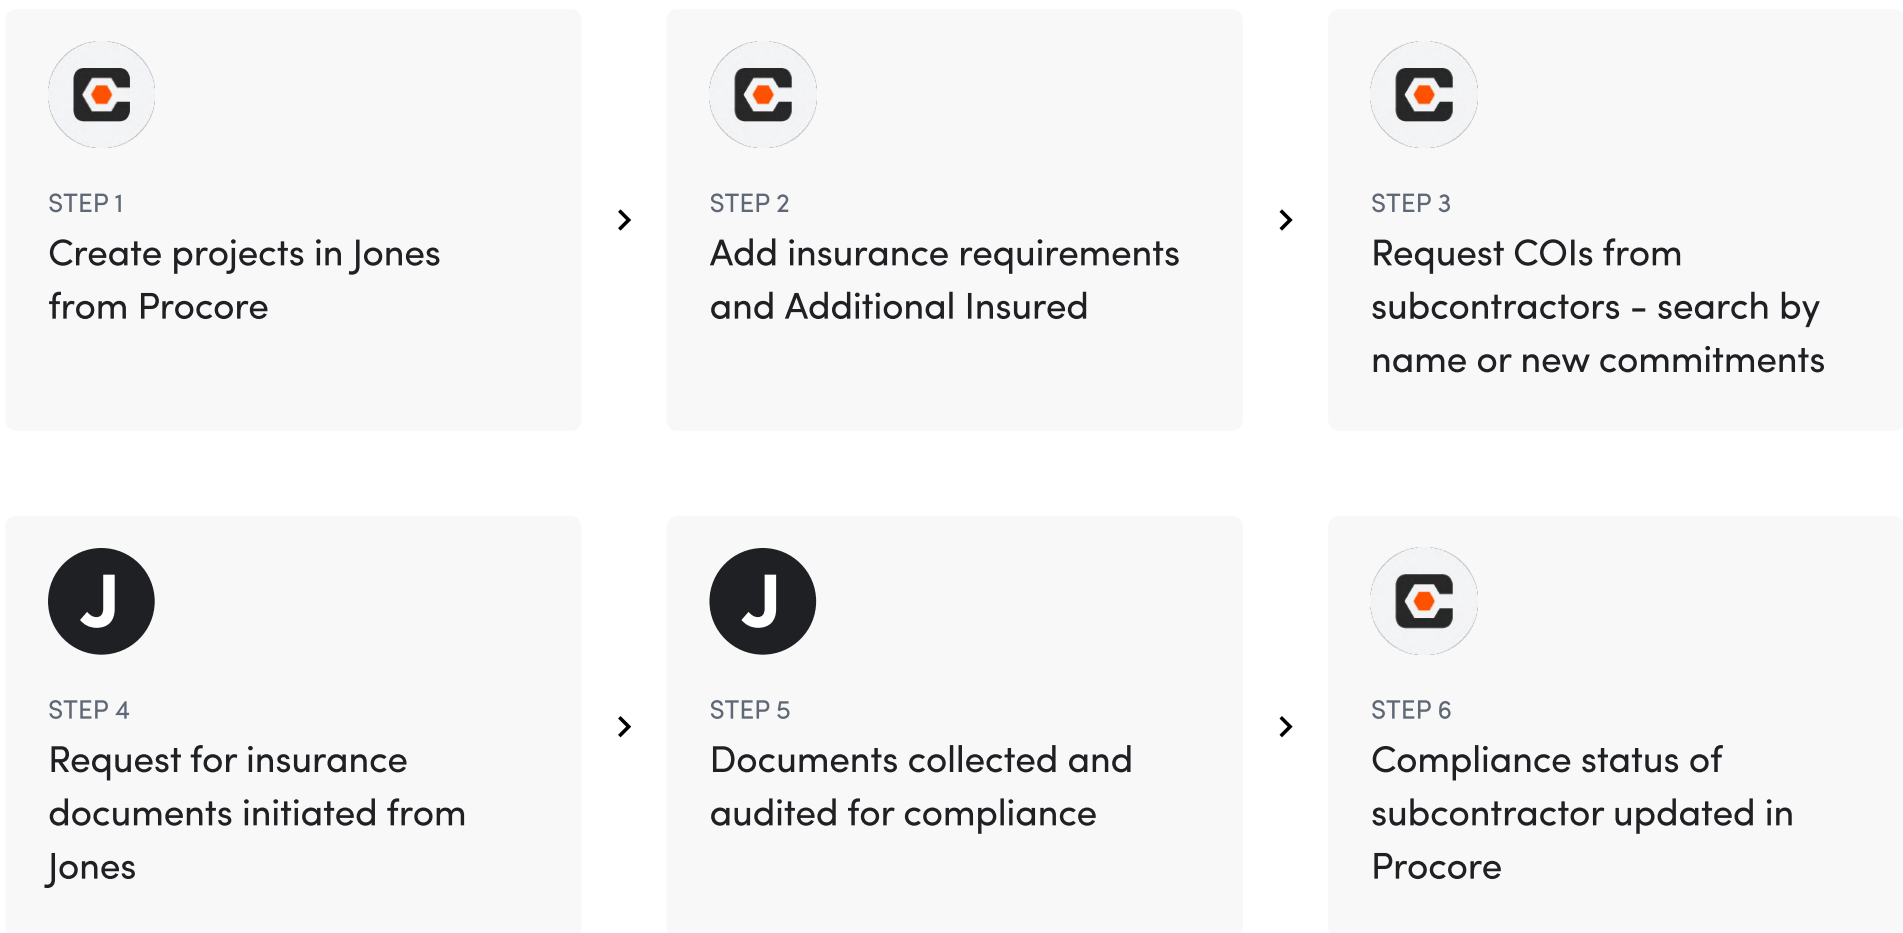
STEP 1
Create projects in Jones from Procore

STEP 2
Add insurance requirements and Additional Insured

STEP 3
Request COIs from subcontractors - search by name or new commitments

J

STEP 4
Request for insurance documents initiated from Jones

J

STEP 5
Documents collected and audited for compliance

STEP 6
Compliance status of subcontractor updated in Procore